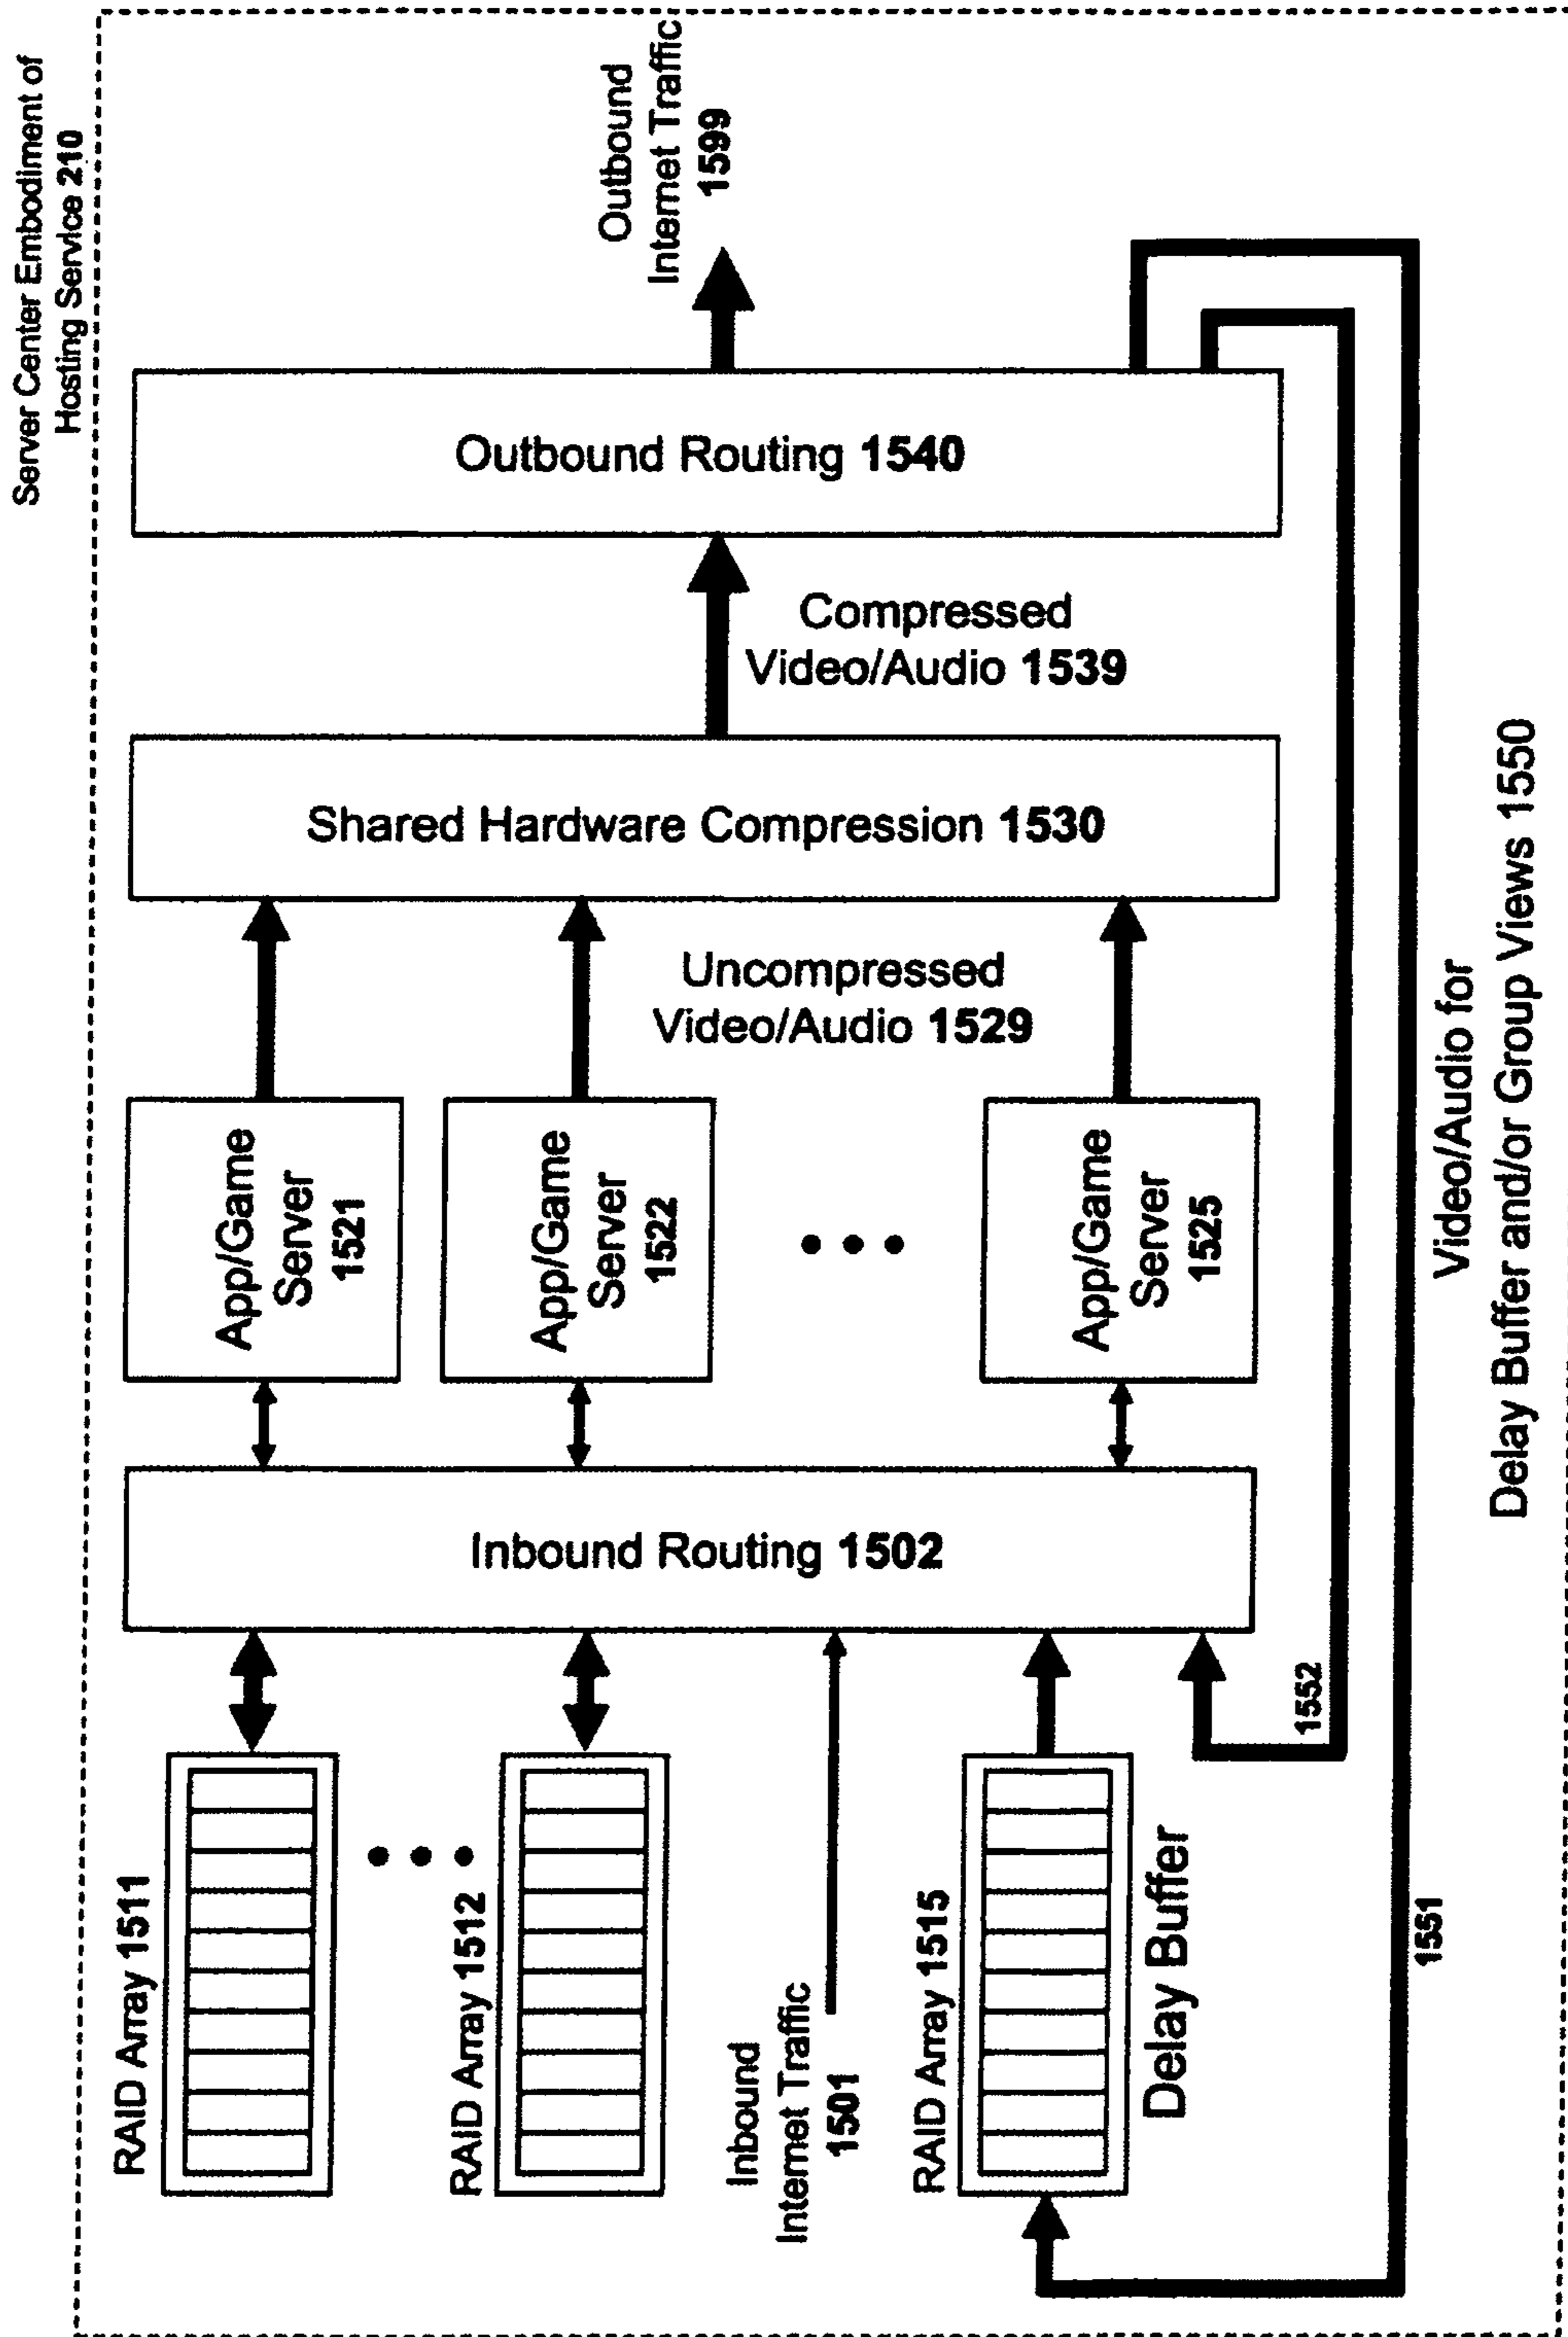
Server Center Embodiment of Hosting Service 210

Outbound Internet Traffic 1599

Outbound Routing 1540

Compressed Video/Audio 1539

Shared Hardware Compression 1530

Uncompressed Video/Audio 1529

App/Game Server 1521

App/Game Server 1522

App/Game Server 1525

Inbound Routing 1502

RAID Array 1511

RAID Array 1512

Inbound Internet Traffic 1501

RAID Array 1515

Delay Buffer

1552

1551

Video/Audio for Delay Buffer and/or Group Views 1550